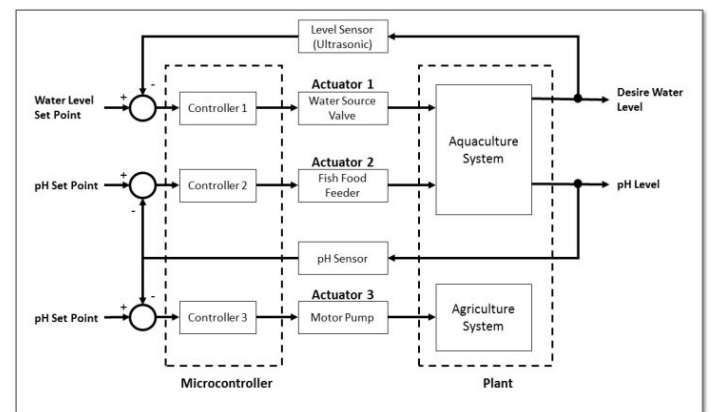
Level Sensor (Ultrasonic)

Water Level Set Point

+

-

Controller 1

Actuator 1

Water Source Valve

Aquaculture System

Desire Water Level

pH Set Point

+

-

Controller 2

Actuator 2

Fish Food Feeder

pH Level

pH Sensor

pH Set Point

+

-

Controller 3

Actuator 3

Motor Pump

Agriculture System

Microcontroller

Plant